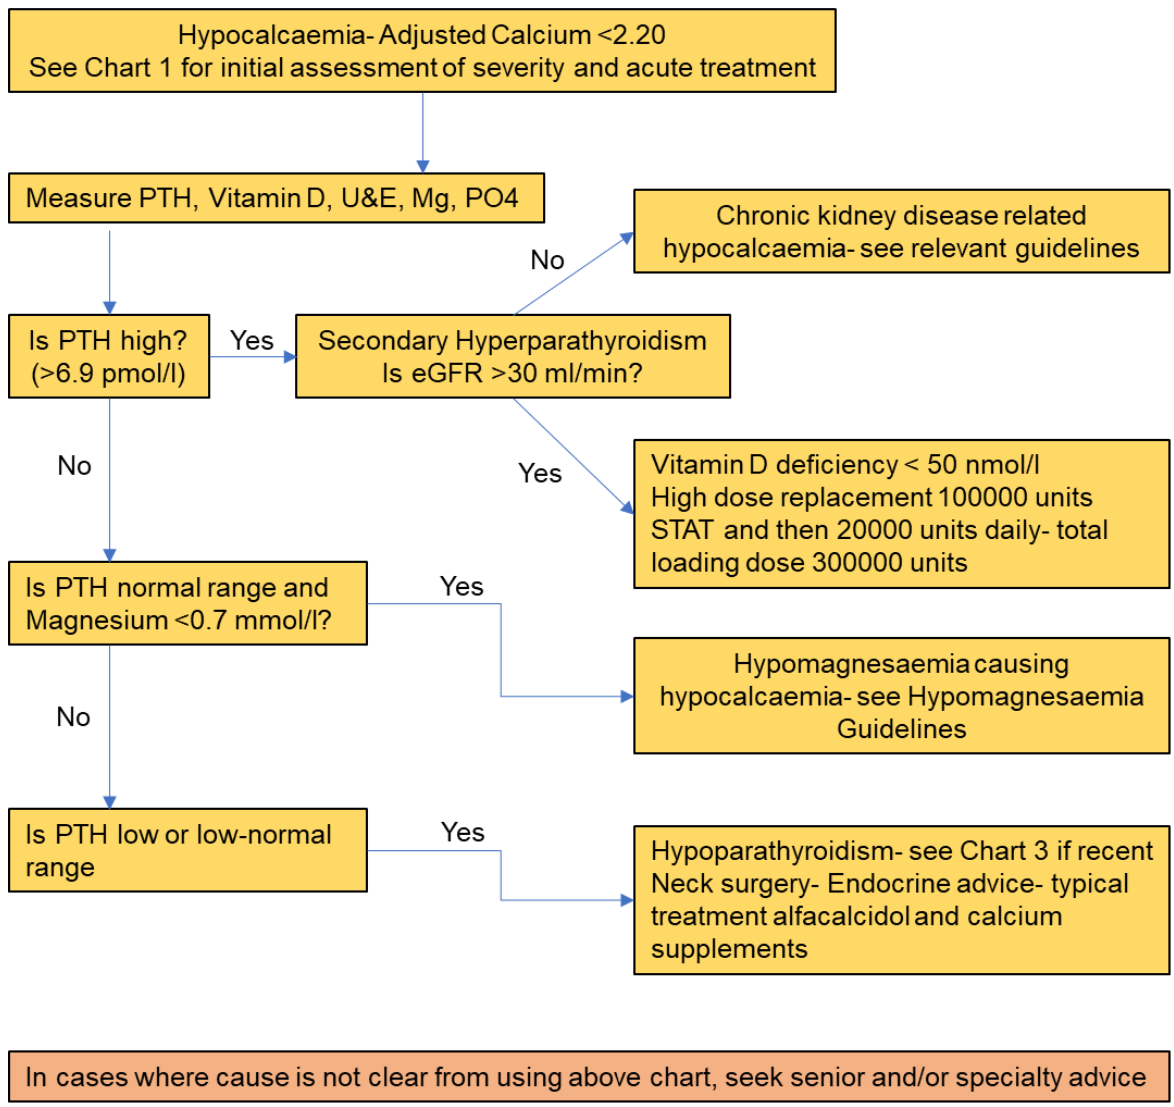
Hypocalcaemia- Adjusted Calcium <2.20
See Chart 1 for initial assessment of severity and acute treatment

Measure PTH, Vitamin D, U&E, Mg, PO4

Is PTH high? (>6.9 pmol/l)

Yes

Secondary Hyperparathyroidism
Is eGFR >30 ml/min?

No

Chronic kidney disease related hypocalcaemia- see relevant guidelines

Yes

Vitamin D deficiency < 50 nmol/l
High dose replacement 100000 units STAT and then 20000 units daily- total loading dose 300000 units

No

Is PTH normal range and Magnesium <0.7 mmol/l?

Yes

Hypomagnesaemia causing hypocalcaemia- see Hypomagnesaemia Guidelines

No

Is PTH low or low-normal range

Yes

Hypoparathyroidism- see Chart 3 if recent Neck surgery- Endocrine advice- typical treatment alfacalcidol and calcium supplements

In cases where cause is not clear from using above chart, seek senior and/or specialty advice